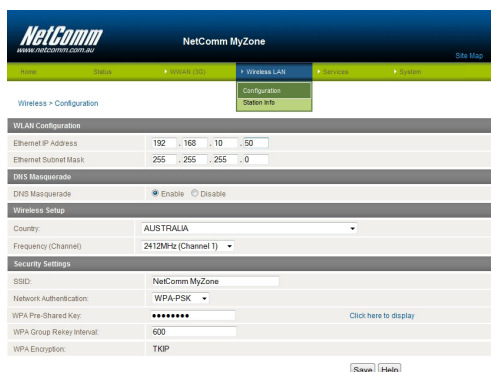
NetComm
www.netcomm.com.au

NetComm MyZone

Site Map

Home | Status | WWAN (3G) | Wireless LAN | Services | System

Configuration
Station Info

Wireless > Configuration

WLAN Configuration

| | |
|---|---|
| Ethernet IP Address | 192 . 168 . 10 . 50 |
| Ethernet Subnet Mask | 255 . 255 . 255 . 0 |

DNS Masquerade

| | |
|---|---|
| DNS Masquerade | Enable Disable |

Wireless Setup

| | |
|---|---|
| Country: | AUSTRALIA |
| Frequency (Channel) | 2412MHz (Channel 1) |

Security Settings

| | | |
|---|---|---|
| SSID: | NetComm MyZone | |
| Network Authentication: | WPA-PSK | |
| WPA Pre-Shared Key: | •••••••• | Click here to display |
| WPA Group Rekey Interval: | 600 | |
| WPA Encryption: | TKIP | |

Save Help